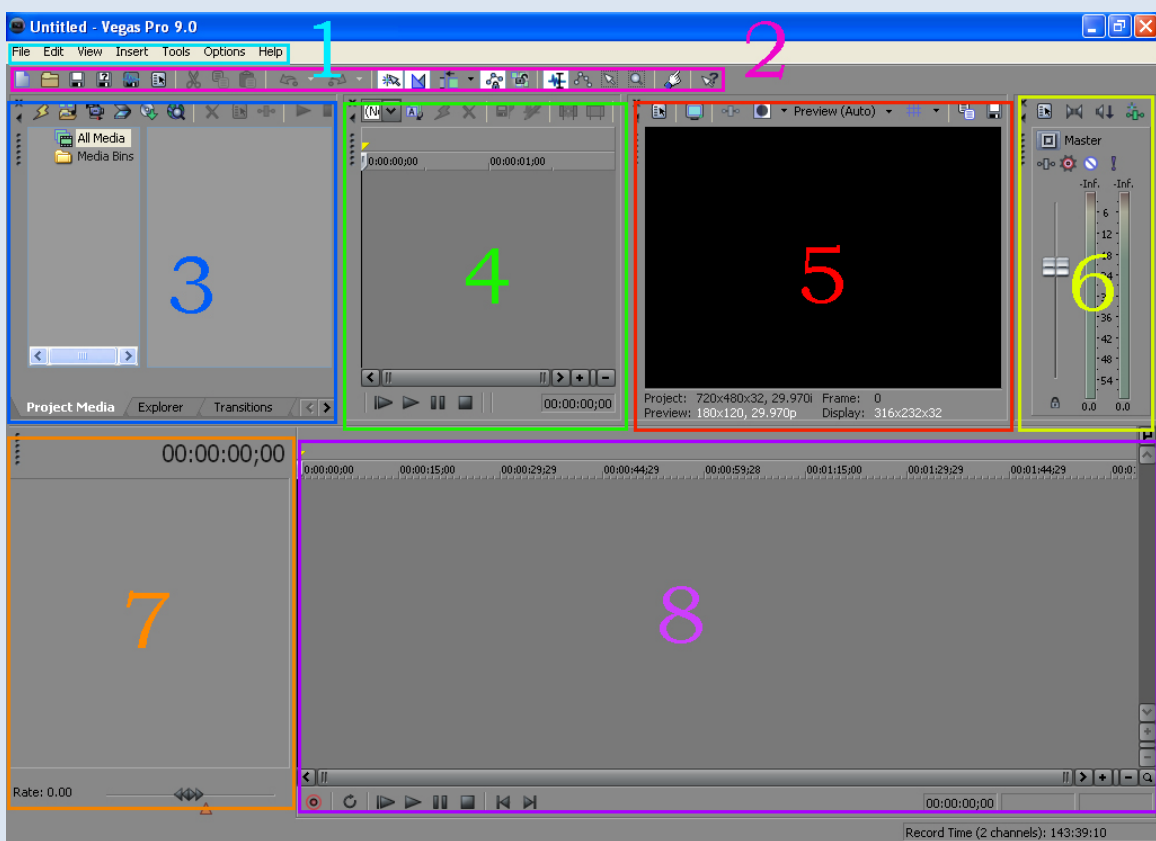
Untitled - Vegas Pro 9.0

File Edit View Insert Tools Options Help

1

2

All Media
Media Bins

3

Project Media Explorer Transitions

(N

0:00:00;00 00:00:01;00

4

00:00:00;00

Preview (Auto)

5

Project: 720x480x32, 29.970i Frame: 0
Preview: 180x120, 29.970p Display: 316x232x32

Master

-Inf. -Inf.
6
12
18
24
30
36
42
48
54

6

0.0 0.0

00:00:00;00

7

Rate: 0.00

0:00:00;00 00:00:15;00 00:00:29;29 00:00:44;29 00:00:59;28 00:01:15;00 00:01:29;29 00:01:44;29 00:0

8

00:00:00;00

Record Time (2 channels): 143:39:10